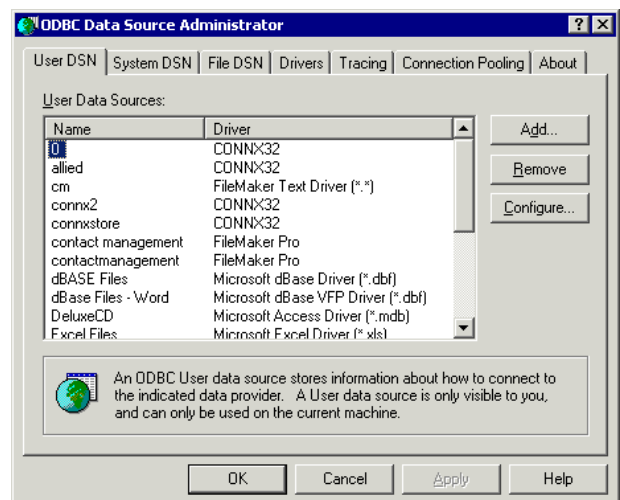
ODBC Data Source Administrator

User DSN | System DSN | File DSN | Drivers | Tracing | Connection Pooling | About

User Data Sources:

| Name | Driver |
|---|---|
| 0 | CONNX32 |
| allied | CONNX32 |
| cm | FileMaker Text Driver (\*.\*) |
| connx2 | CONNX32 |
| connxstore | CONNX32 |
| contact management | FileMaker Pro |
| contactmanagement | FileMaker Pro |
| dBASE Files | Microsoft dBase Driver (\*.dbf) |
| dBase Files - Word | Microsoft dBase VFP Driver (\*.dbf) |
| DeluxeCD | Microsoft Access Driver (\*.mdb) |
| Excel Files | Microsoft Excel Driver (\*.xls) |

Add...
Remove
Configure...

An ODBC User data source stores information about how to connect to the indicated data provider. A User data source is only visible to you, and can only be used on the current machine.

OK
Cancel
Apply
Help